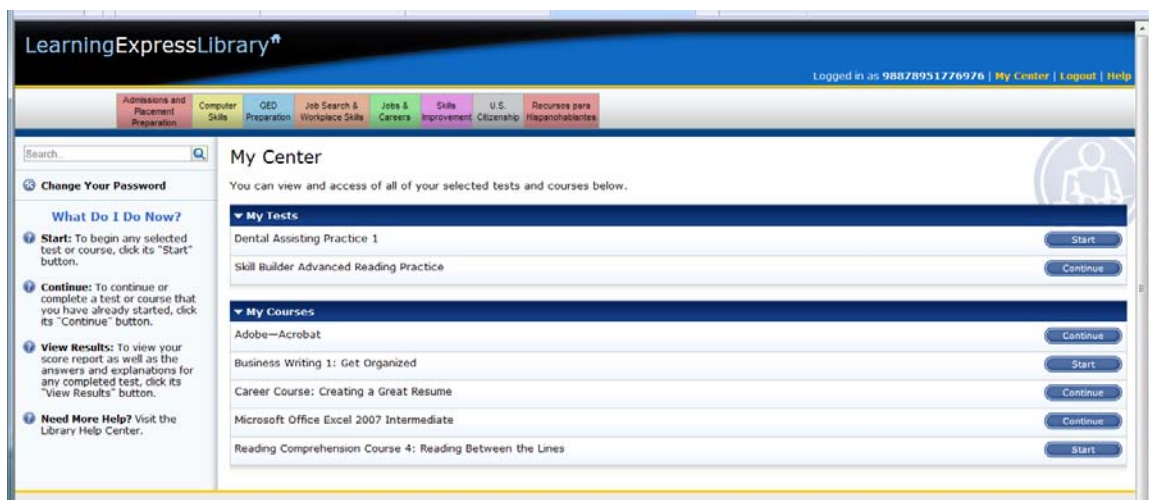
LearningExpressLibrary

Logged in as 98878951776976 | My Center | Logout | Help

Admissions and Placement Preparation
Computer Skills
GED Preparation
Job Search & Workplace Skills
Jobs & Careers
Skills Improvement
U.S. Citizenship
Recursos para Hispanohablantes

Search

Change Your Password

What Do I Do Now?

Start: To begin any selected test or course, click its "Start" button.

Continue: To continue or complete a test or course that you have already started, click its "Continue" button.

View Results: To view your score report as well as the answers and explanations for any completed test, click its "View Results" button.

Need More Help? Visit the Library Help Center.

My Center

You can view and access of all of your selected tests and courses below.

My Tests

Dental Assisting Practice 1 Start

Skill Builder Advanced Reading Practice Continue

My Courses

Adobe—Acrobat Continue

Business Writing 1: Get Organized Start

Career Course: Creating a Great Resume Continue

Microsoft Office Excel 2007 Intermediate Continue

Reading Comprehension Course 4: Reading Between the Lines Start